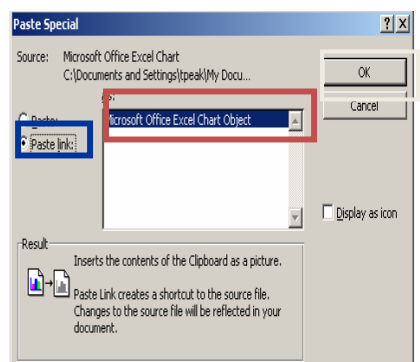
Paste Special

? X

Source: Microsoft Office Excel Chart
C:\Documents and Settings\tpeak\My Docu...

OK

Cancel

Paste:

Paste link:

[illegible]s:

Microsoft Office Excel Chart Object

Display as icon

Result

Inserts the contents of the Clipboard as a picture.

Paste Link creates a shortcut to the source file. Changes to the source file will be reflected in your document.